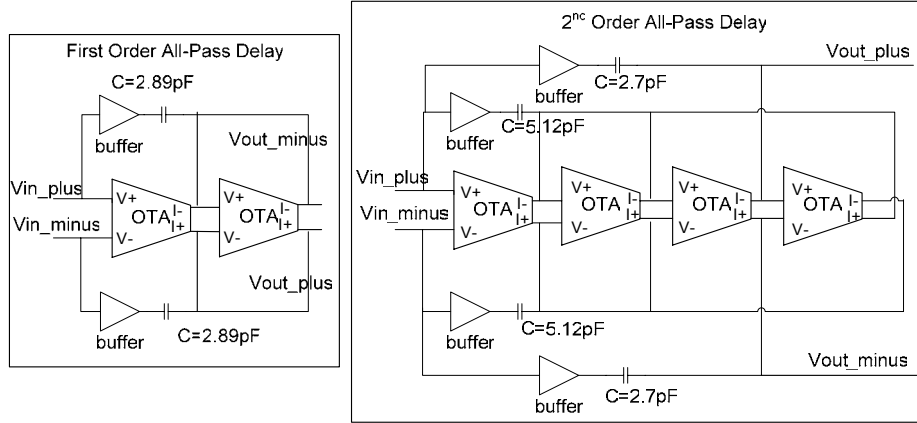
First Order All-Pass Delay

C=2.89pF

buffer

Vout_minus

Vin_plus

V+

OTA

I-

I+

V-

V+

OTA

I-

I+

V-

Vin_minus

Vout_plus

buffer

C=2.89pF

2$^{nc}$ Order All-Pass Delay

buffer

C=2.7pF

Vout_plus

buffer

C=5.12pF

Vin_plus

Vin_minus

V+

OTA

I-

I+

V-

V+

OTA

I-

I+

V-

V+

OTA

I-

I+

V-

V+

OTA

I-

I+

V-

buffer

C=5.12pF

Vout_minus

buffer

C=2.7pF